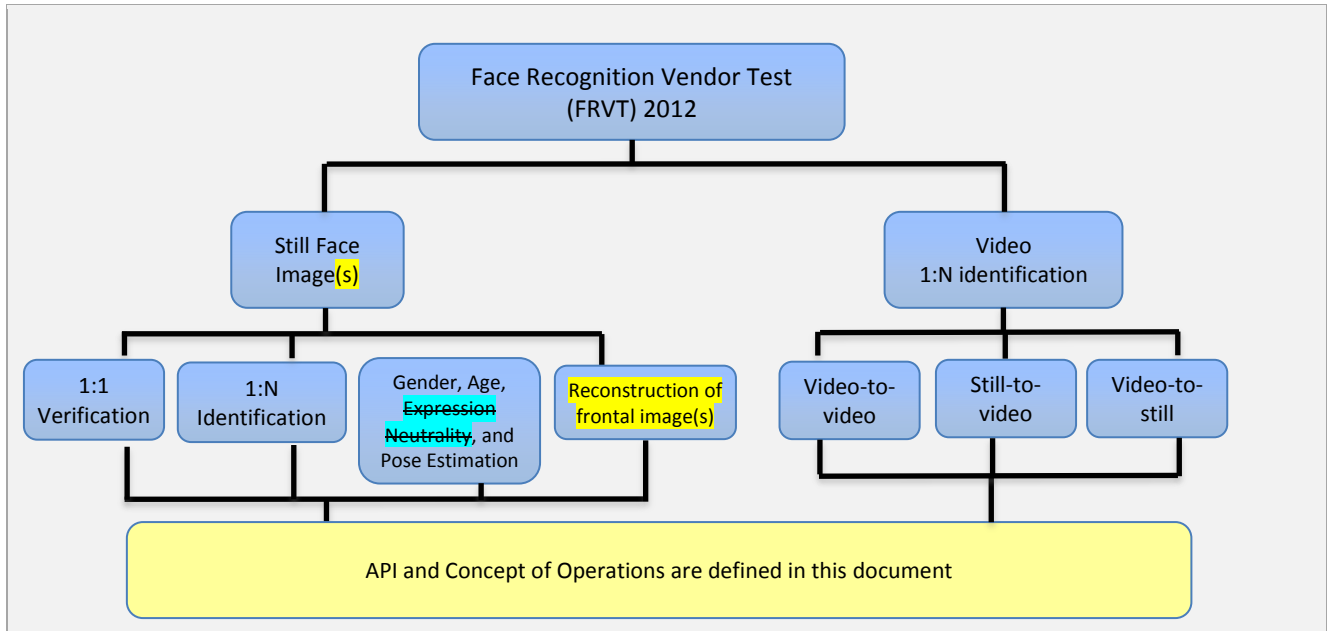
Face Recognition Vendor Test (FRVT) 2012

Still Face Image(s)

Video 1:N identification

1:1 Verification

1:N Identification

Gender, Age, ~~Expression Neutrality~~, and Pose Estimation

Reconstruction of frontal image(s)

Video-to-video

Still-to-video

Video-to-still

API and Concept of Operations are defined in this document